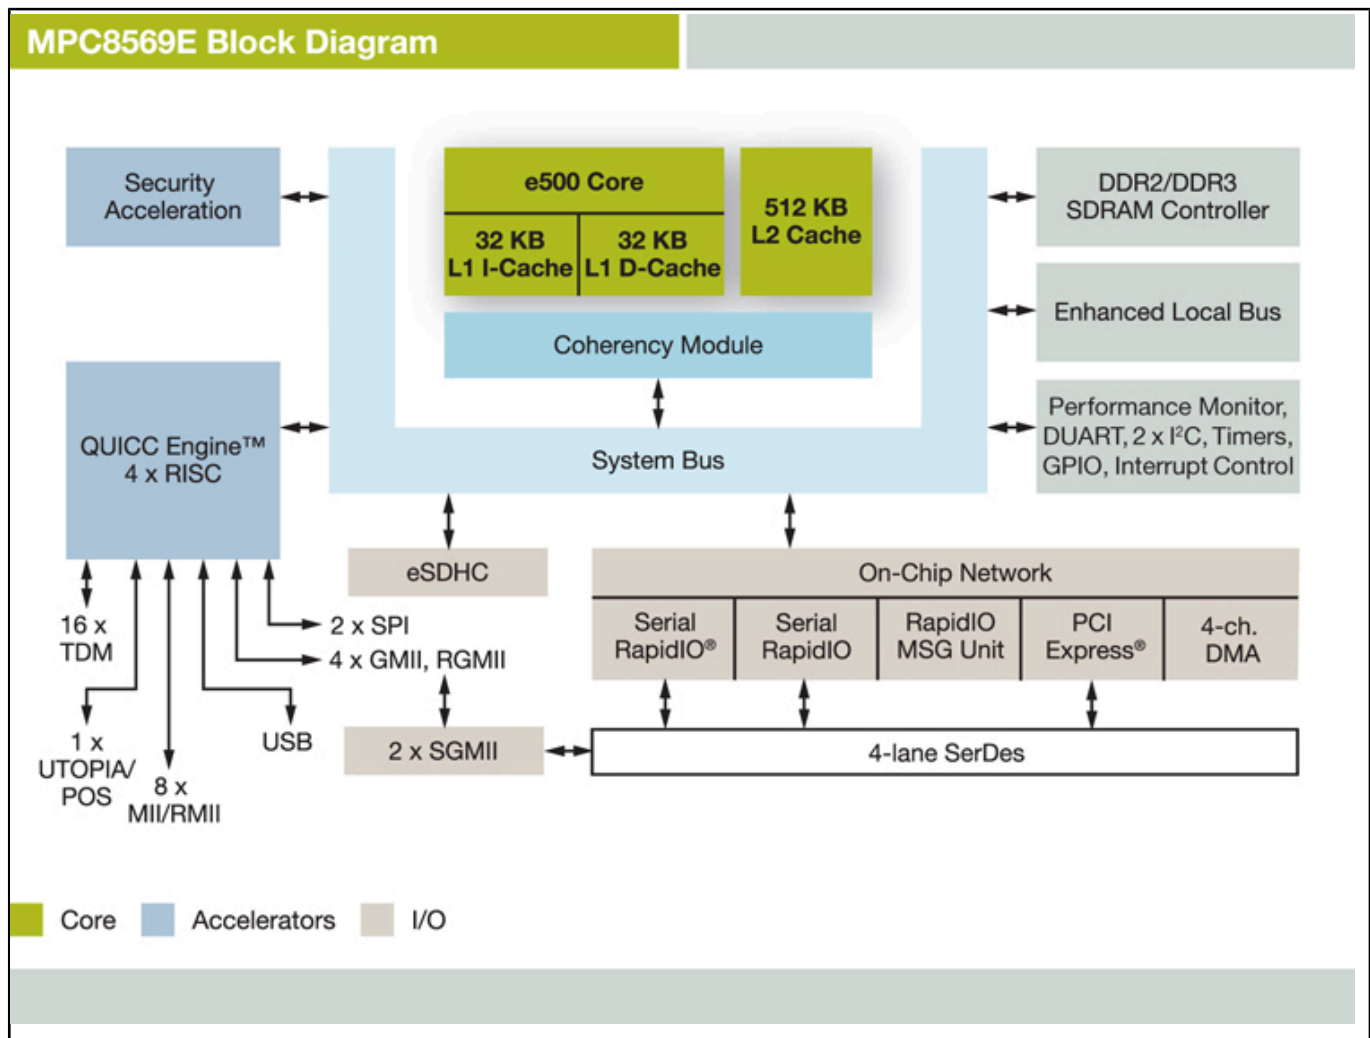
MPC8569E Block Diagram

Security Acceleration

e500 Core

32 KB L1 I-Cache

32 KB L1 D-Cache

512 KB L2 Cache

Coherency Module

DDR2/DDR3 SDRAM Controller

Enhanced Local Bus

Performance Monitor, DUART, 2 x I²C, Timers, GPIO, Interrupt Control

QUICC Engine™ 4 x RISC

System Bus

eSDHC

On-Chip Network

Serial RapidIO®

Serial RapidIO

RapidIO MSG Unit

PCI Express®

4-ch. DMA

16 x TDM

2 x SPI

4 x GMII, RGMII

1 x UTOPIA/ POS

8 x MII/RMII

USB

2 x SGMII

4-lane SerDes

Core

Accelerators

I/O